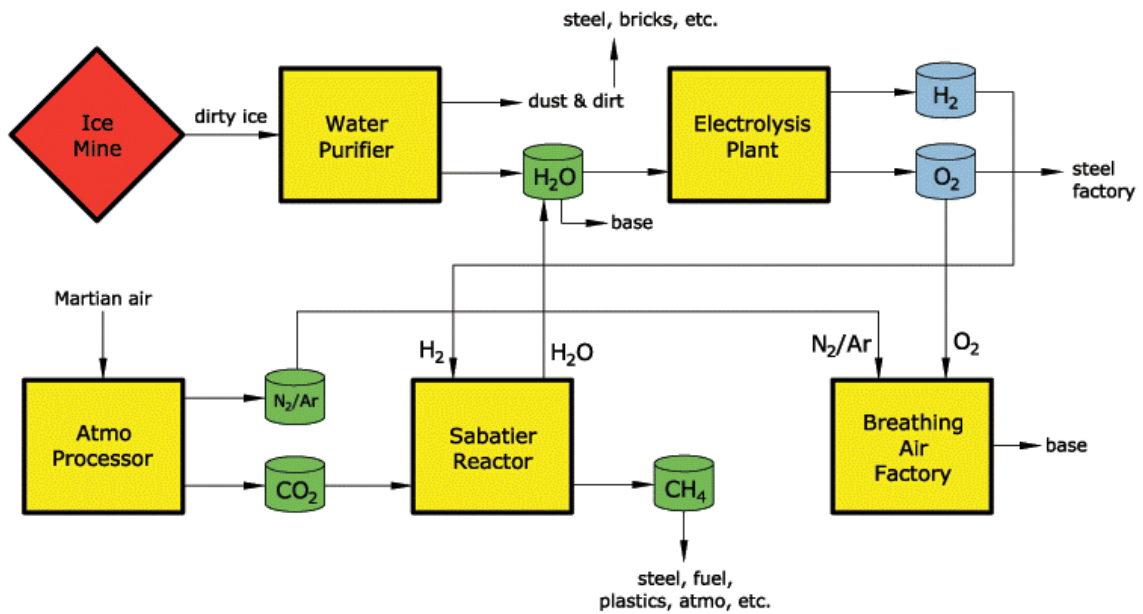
steel, bricks, etc.

Ice Mine

dirty ice

Water Purifier

dust & dirt

$H_2O$

base

Electrolysis Plant

$H_2$

$O_2$

steel factory

Martian air

$H_2$

$H_2O$

$N_2/Ar$

$O_2$

Atmo Processor

$N_2/Ar$

$CO_2$

Sabatier Reactor

$CH_4$

Breathing Air Factory

base

steel, fuel, plastics, atmo, etc.